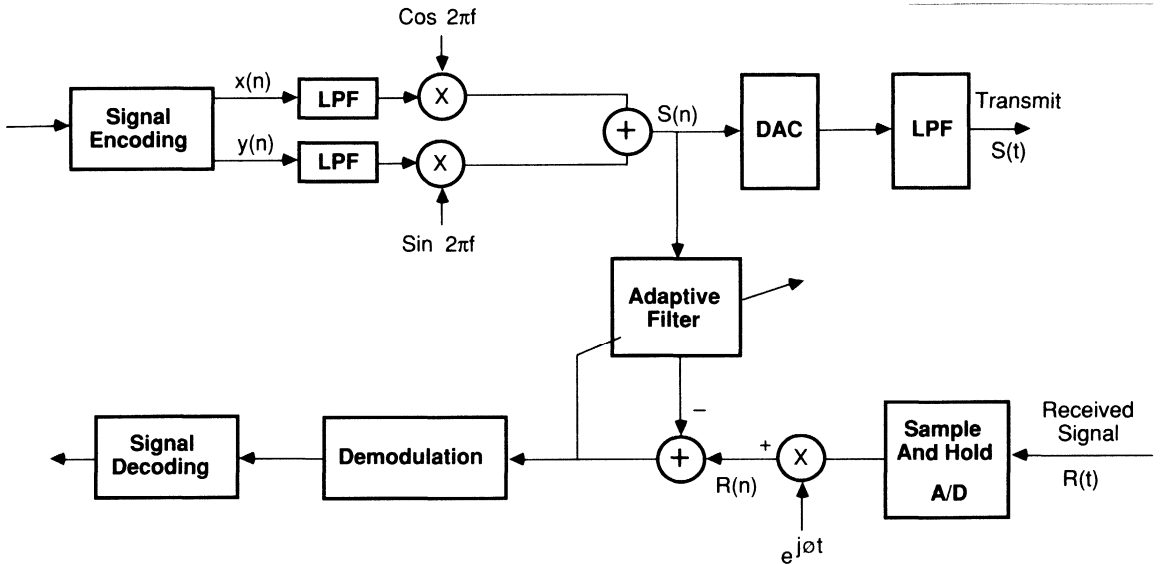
Cos $2\pi f$

Signal Encoding

x(n)

y(n)

LPF

LPF

X

X

Sin $2\pi f$

+

S(n)

DAC

LPF

Transmit

S(t)

Adaptive Filter

−

Signal Decoding

Demodulation

+

+

X

R(n)

$e^{j\phi t}$

Sample And Hold

A/D

Received Signal

R(t)